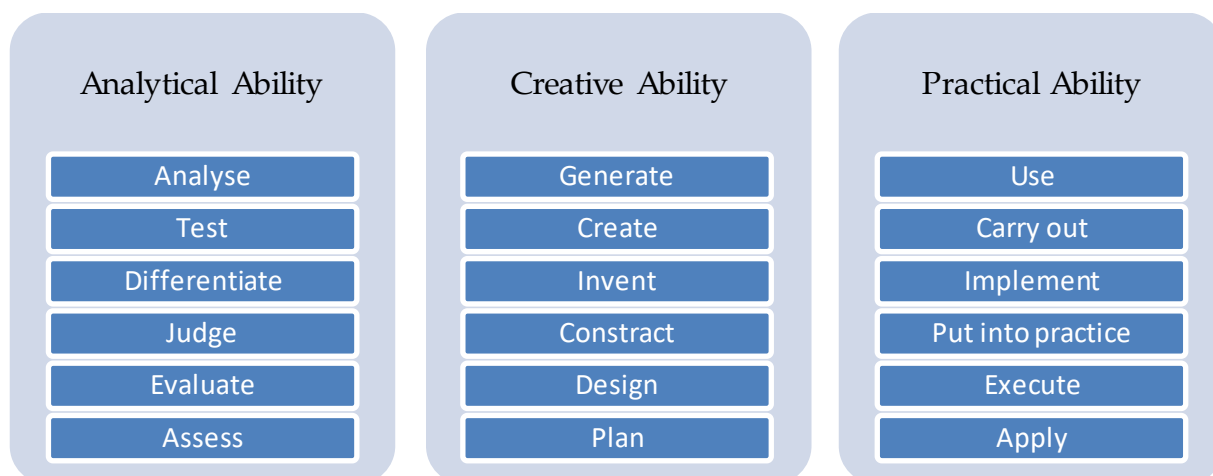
Analytical Ability

Analyse
Test
Differentiate
Judge
Evaluate
Assess

Creative Ability

Generate
Create
Invent
Constract
Design
Plan

Practical Ability

Use
Carry out
Implement
Put into practice
Execute
Apply